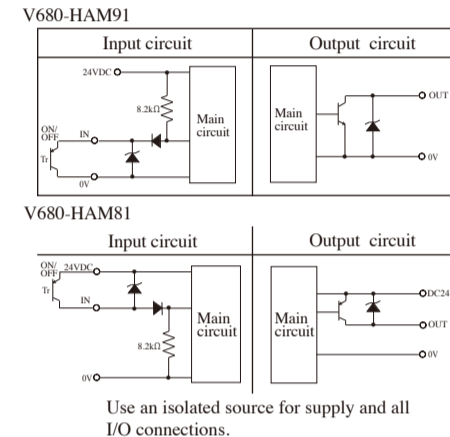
V680-HAM91

| Input circuit | Output circuit |
|---|---|
| 24VDC, 8.2kΩ, Main circuit, ON/OFF, Tr, IN, 0V | Main circuit, OUT, 0V |

V680-HAM81

| Input circuit | Output circuit |
|---|---|
| ON/OFF, 24VDC, Tr, IN, Main circuit, 8.2kΩ, 0V | Main circuit, DC24, OUT, 0V |

Use an isolated source for supply and all I/O connections.